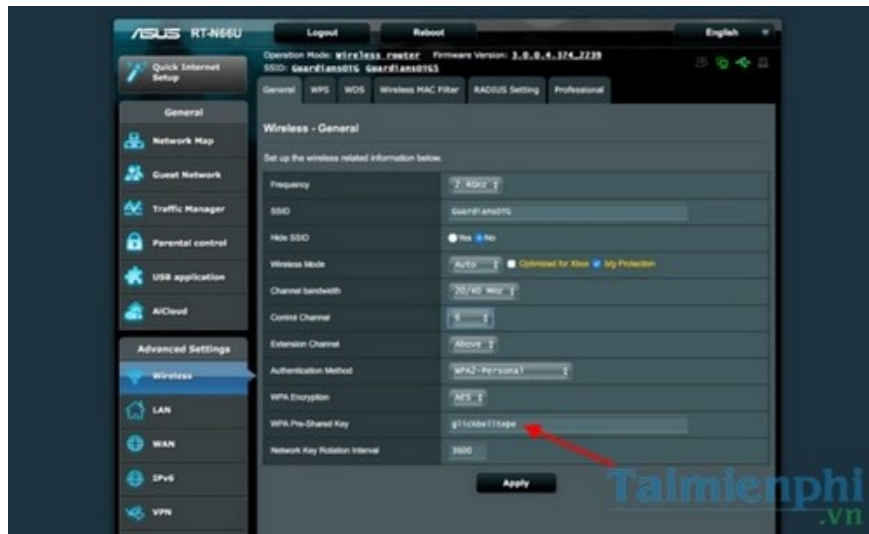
/ISUS RT-N66U

Logout

Reboot

English

Operation Mode: Wireless router Firmware Version: 3.0.0.4.374_2239
SSID: GuardiansOTG GuardiansOTG5

Quick Internet Setup

General

Network Map

Guest Network

Traffic Manager

Parental control

USB application

AiCloud

Advanced Settings

Wireless

LAN

WAN

IPv6

VPN

General | WPS | WDS | Wireless MAC Filter | RADIUS Setting | Professional

Wireless - General

Set up the wireless related information below.

| | |
|---|---|
| Frequency | 2.4GHz |
| SSID | GuardiansOTG |
| Hide SSID | Yes No |
| Wireless Mode | Auto Optimized for Xbox b/g Protection |
| Channel bandwidth | 20/40 MHz |
| Control Channel | 6 |
| Extension Channel | Above |
| Authentication Method | WPA2-Personal |
| WPA Encryption | AES |
| WPA Pre-Shared Key | glickbelltape |
| Network Key Rotation Interval | 3600 |

Apply

Taimienphi .vn